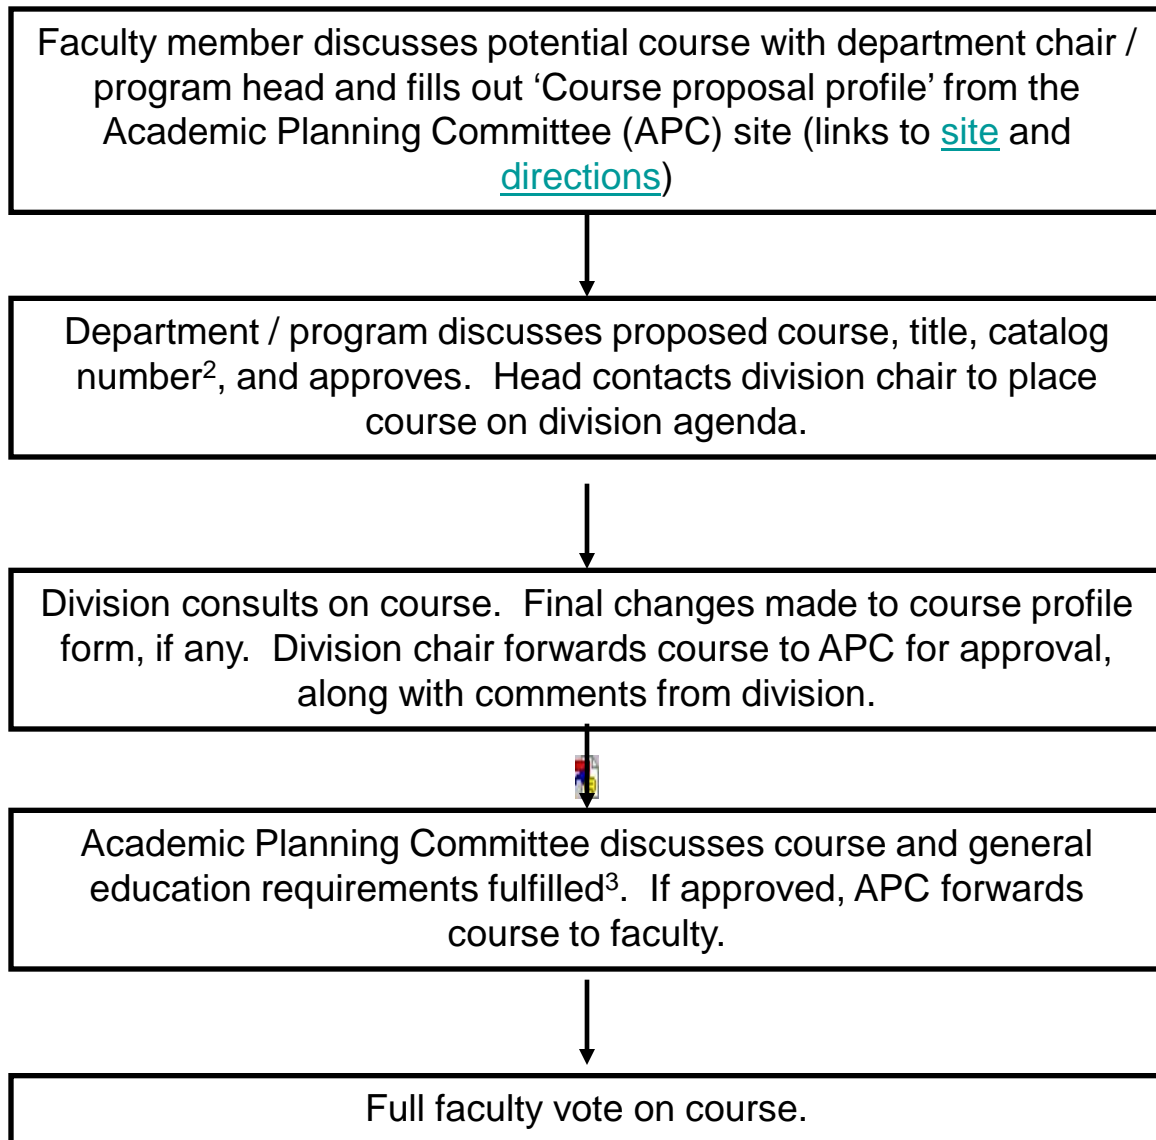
Faculty member discusses potential course with department chair / program head and fills out ‘Course proposal profile’ from the Academic Planning Committee (APC) site (links to site and directions)

Department / program discusses proposed course, title, catalog number$^2$, and approves. Head contacts division chair to place course on division agenda.

Division consults on course. Final changes made to course profile form, if any. Division chair forwards course to APC for approval, along with comments from division.

Academic Planning Committee discusses course and general education requirements fulfilled$^3$. If approved, APC forwards course to faculty.

Full faculty vote on course.